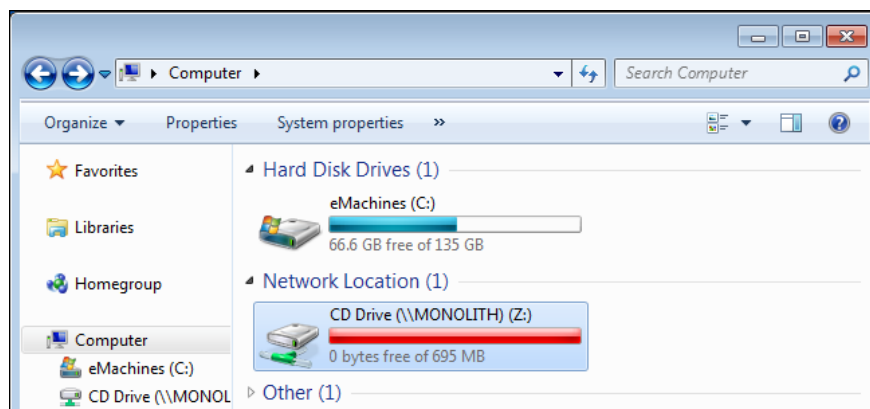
Computer

Search Computer

Organize ▾ Properties System properties »

Favorites

Libraries

Homegroup

Computer

eMachines (C:)

CD Drive (\\MONOL

Hard Disk Drives (1)

eMachines (C:)

66.6 GB free of 135 GB

Network Location (1)

CD Drive (\\MONOLITH) (Z:)

0 bytes free of 695 MB

Other (1)